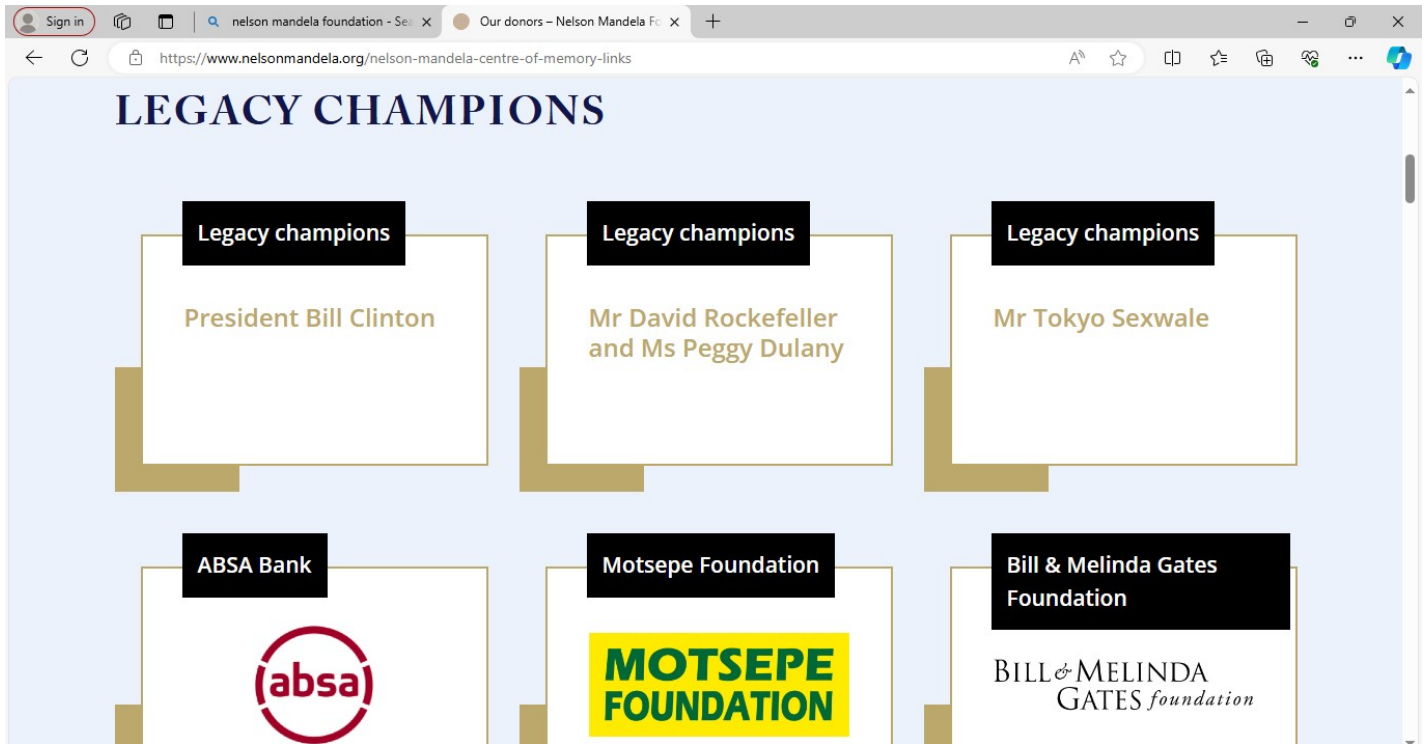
Sign in | nelson mandela foundation - Sea | Our donors – Nelson Mandela Fo

https://www.nelsonmandela.org/nelson-mandela-centre-of-memory-links

LEGACY CHAMPIONS

Legacy champions

President Bill Clinton

Legacy champions

Mr David Rockefeller and Ms Peggy Dulany

Legacy champions

Mr Tokyo Sexwale

ABSA Bank

absa

Motsepe Foundation

MOTSEPE FOUNDATION

Bill & Melinda Gates Foundation

BILL & MELINDA GATES foundation